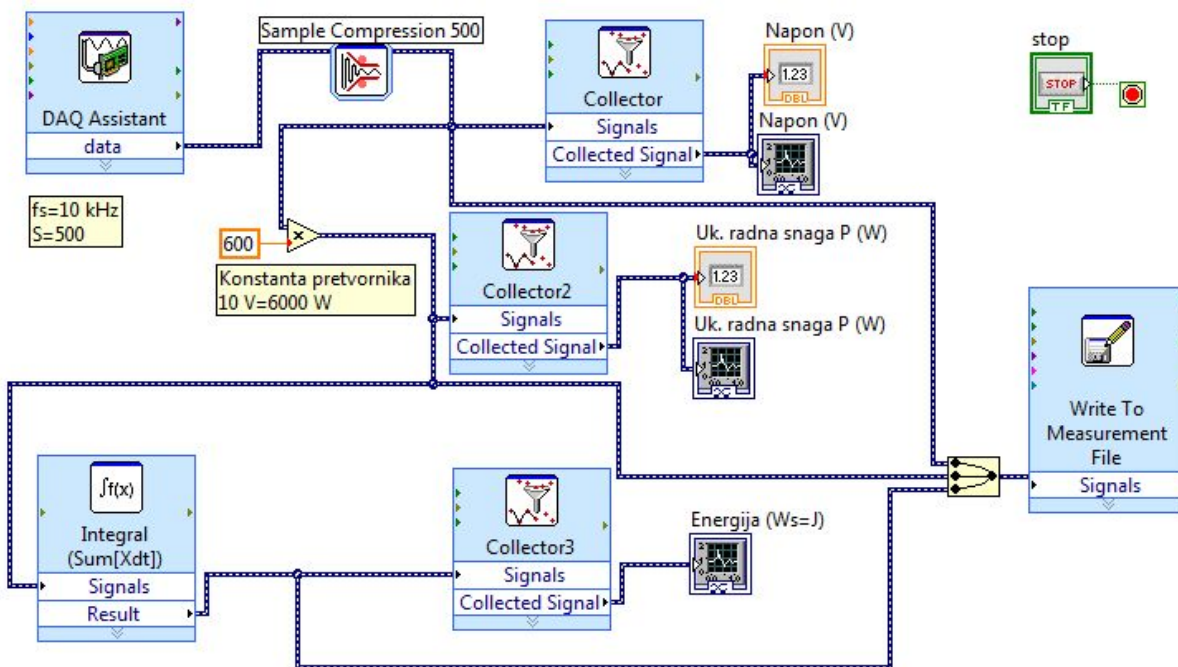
DAQ Assistant
data

Sample Compression 500

Collector
Signals
Collected Signal

Napon (V)
1.23
DBL

Napon (V)

stop
STOP
TF

fs=10 kHz
S=500

600

Konstanta pretvornika
10 V=6000 W

Collector2
Signals
Collected Signal

Uk. radna snaga P (W)
1.23
DBL

Uk. radna snaga P (W)

Write To Measurement File
Signals

$\int f(x)$
Integral (Sum[Xdt])
Signals
Result

Collector3
Signals
Collected Signal

Energija (Ws=J)